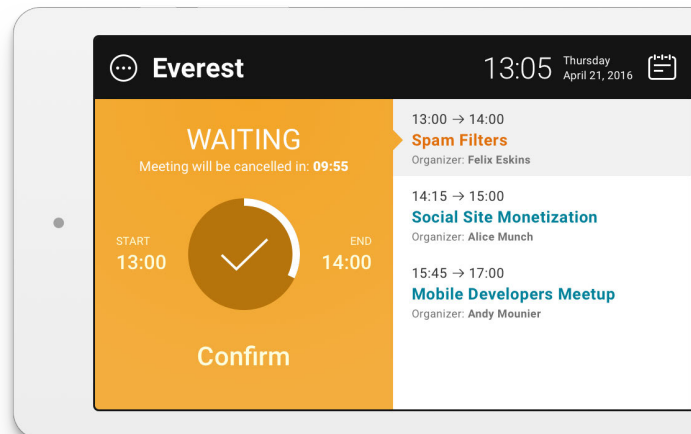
Everest

13:05 Thursday April 21, 2016

WAITING

Meeting will be cancelled in: 09:55

START 13:00

END 14:00

Confirm

13:00 → 14:00
Spam Filters
Organizer: Felix Eskins

14:15 → 15:00
Social Site Monetization
Organizer: Alice Munch

15:45 → 17:00
Mobile Developers Meetup
Organizer: Andy Mounier